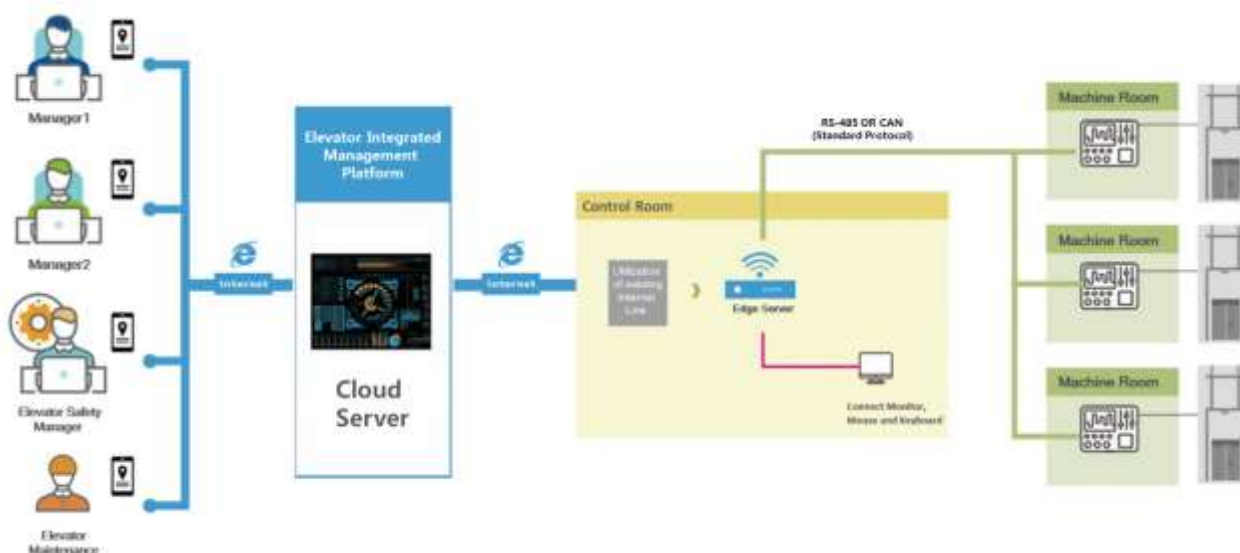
Manager1

Manager2

Elevator Safety Manager

Elevator Maintenance

Internet

Elevator Integrated Management Platform

Cloud Server

Internet

Control Room

Utilization of existing Internet Line

Edge Server

Connect Monitor, Mouse and Keyboard

RS-485 OR CAN (Standard Protocol)

Machine Room

Machine Room

Machine Room